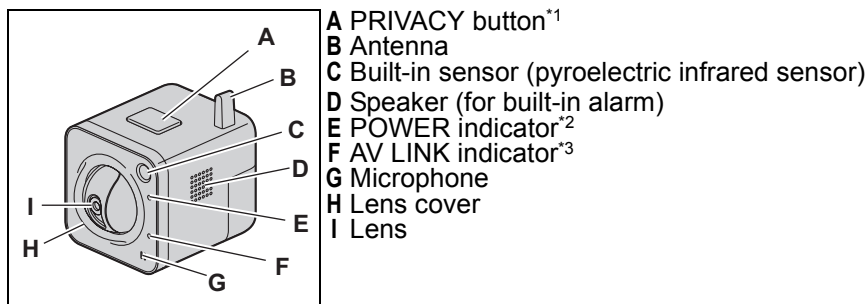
A
B
C
D
I
E
H
F
G

A PRIVACY button$^{*1}$
B Antenna
C Built-in sensor (pyroelectric infrared sensor)
D Speaker (for built-in alarm)
E POWER indicator$^{*2}$
F AV LINK indicator$^{*3}$
G Microphone
H Lens cover
I Lens